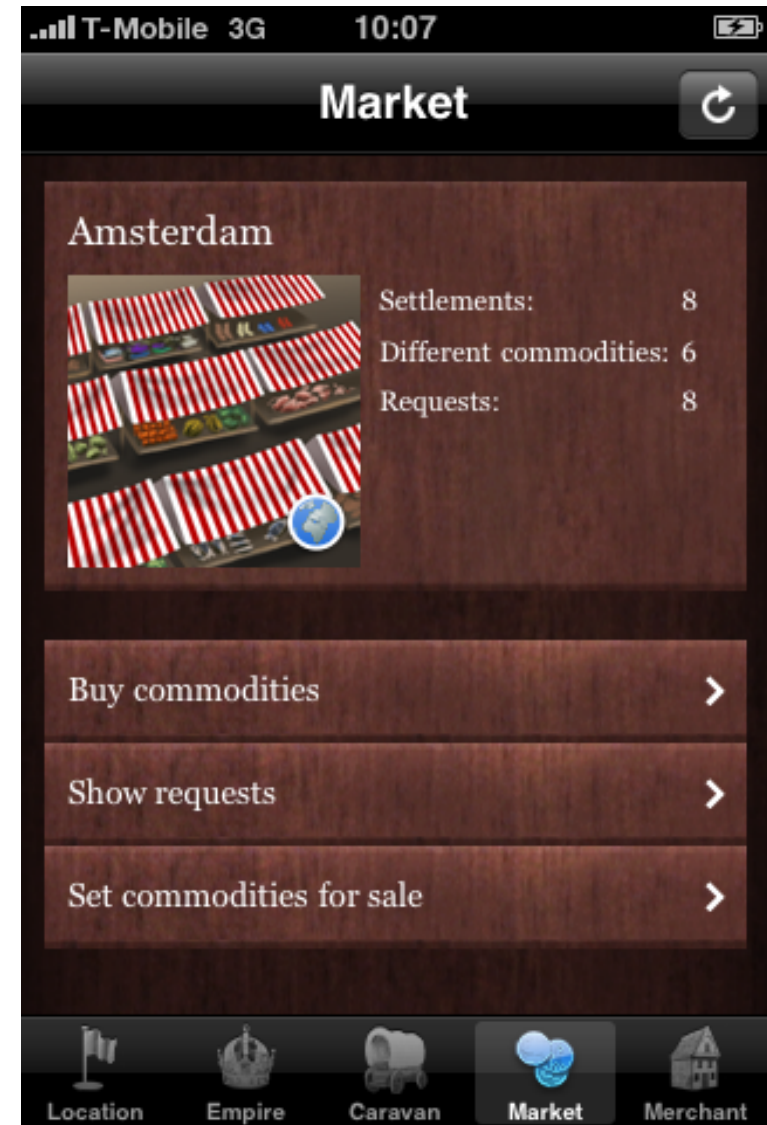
T-Mobile 3G 10:07

Market

Amsterdam

| Settlements: | 8 |
|---|---|
| Different commodities: | 6 |
| Requests: | 8 |

Buy commodities

Show requests

Set commodities for sale

Location Empire Caravan Market Merchant